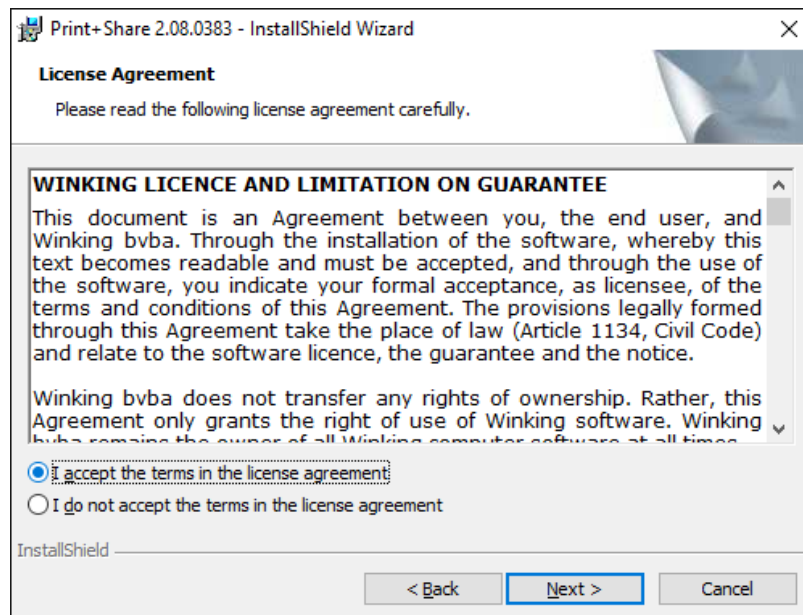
Print+Share 2.08.0383 - InstallShield Wizard

License Agreement

Please read the following license agreement carefully.

WINKING LICENCE AND LIMITATION ON GUARANTEE

This document is an Agreement between you, the end user, and Winking bvba. Through the installation of the software, whereby this text becomes readable and must be accepted, and through the use of the software, you indicate your formal acceptance, as licensee, of the terms and conditions of this Agreement. The provisions legally formed through this Agreement take the place of law (Article 1134, Civil Code) and relate to the software licence, the guarantee and the notice.

Winking bvba does not transfer any rights of ownership. Rather, this Agreement only grants the right of use of Winking software. Winking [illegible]

I accept the terms in the license agreement

I do not accept the terms in the license agreement

InstallShield

< Back

Next >

Cancel